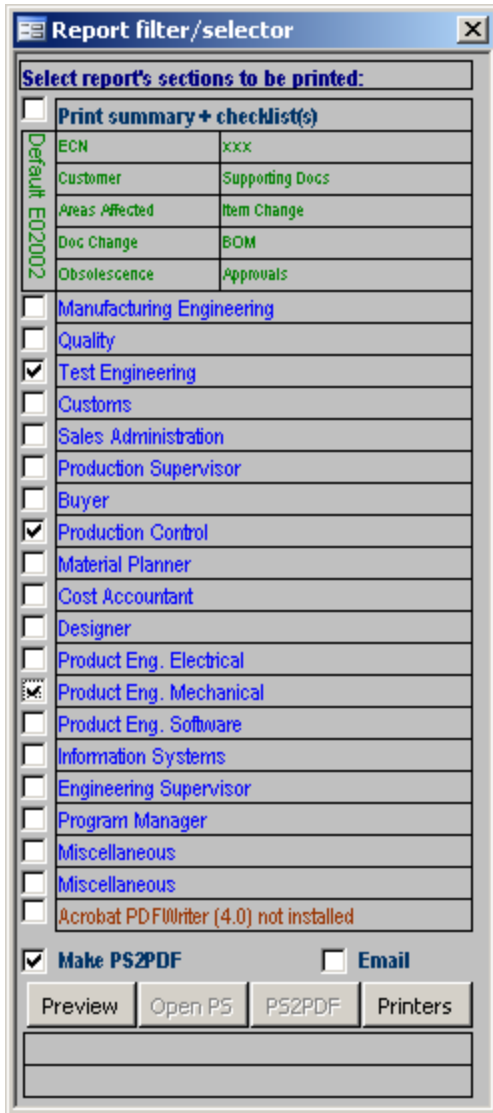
Report filter/selector

Select report's sections to be printed:

Print summary + checklist(s)

Default EO2002

| ECN | xxx |
|---|---|
| Customer | Supporting Docs |
| Areas Affected | Item Change |
| Doc Change | BOM |
| Obsolescence | Approvals |

Manufacturing Engineering
Quality
Test Engineering
Customs
Sales Administration
Production Supervisor
Buyer
Production Control
Material Planner
Cost Accountant
Designer
Product Eng. Electrical
Product Eng. Mechanical
Product Eng. Software
Information Systems
Engineering Supervisor
Program Manager
Miscellaneous
Miscellaneous
Acrobat PDFWriter (4.0) not installed

Make PS2PDF
Email

Preview
Open PS
PS2PDF
Printers